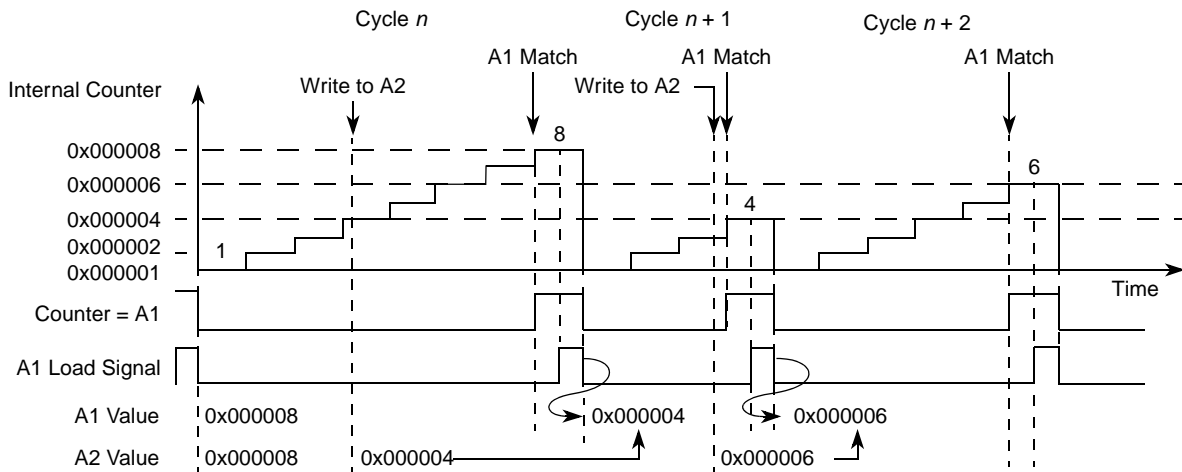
Cycle $n$

Cycle $n + 1$

Cycle $n + 2$

A1 Match

A1 Match

A1 Match

Internal Counter

Write to A2

Write to A2

8

0x000008

0x000006

6

0x000004

4

0x000002

1

0x000001

Time

Counter = A1

A1 Load Signal

A1 Value

0x000008

0x000004

0x000006

A2 Value

0x000008

0x000004

0x000006